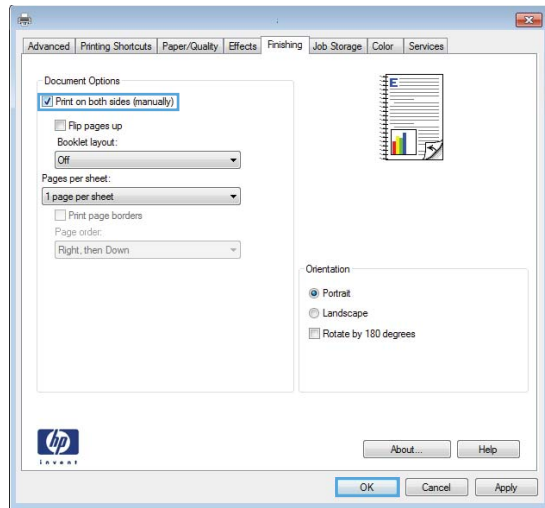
Advanced | Printing Shortcuts | Paper/Quality | Effects | Finishing | Job Storage | Color | Services

Document Options

Print on both sides (manually)

Flip pages up

Booklet layout:

Off

Pages per sheet:

1 page per sheet

Print page borders

Page order:

Right, then Down

Orientation

Portrait

Landscape

Rotate by 180 degrees

hp
invent

About...

Help

OK

Cancel

Apply